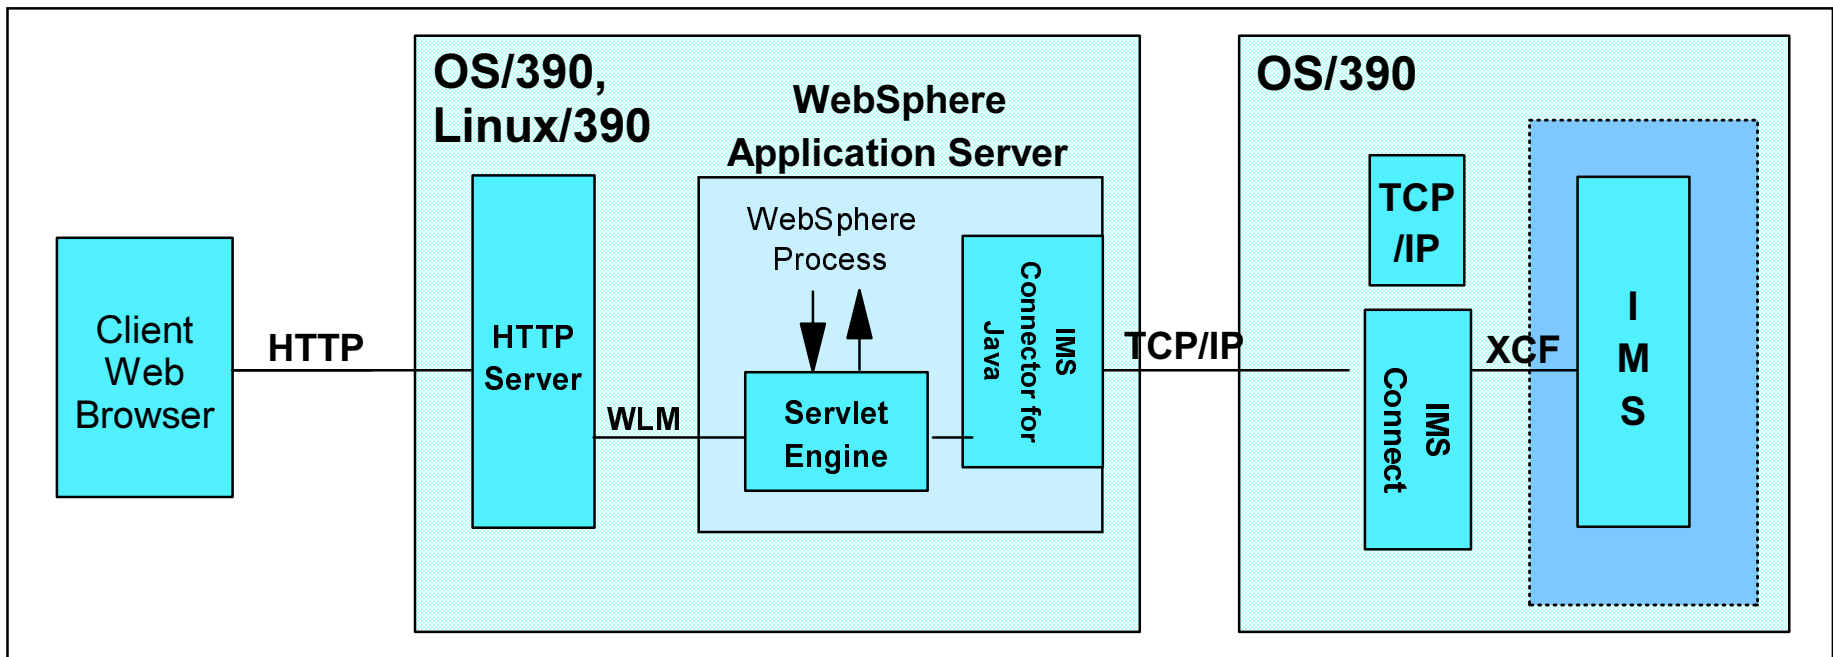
Client Web Browser

HTTP

OS/390, Linux/390

HTTP Server

WLM

WebSphere Application Server

WebSphere Process

Servlet Engine

IMS Connector for Java

TCP/IP

OS/390

TCP /IP

IMS Connect

XCF

I M S